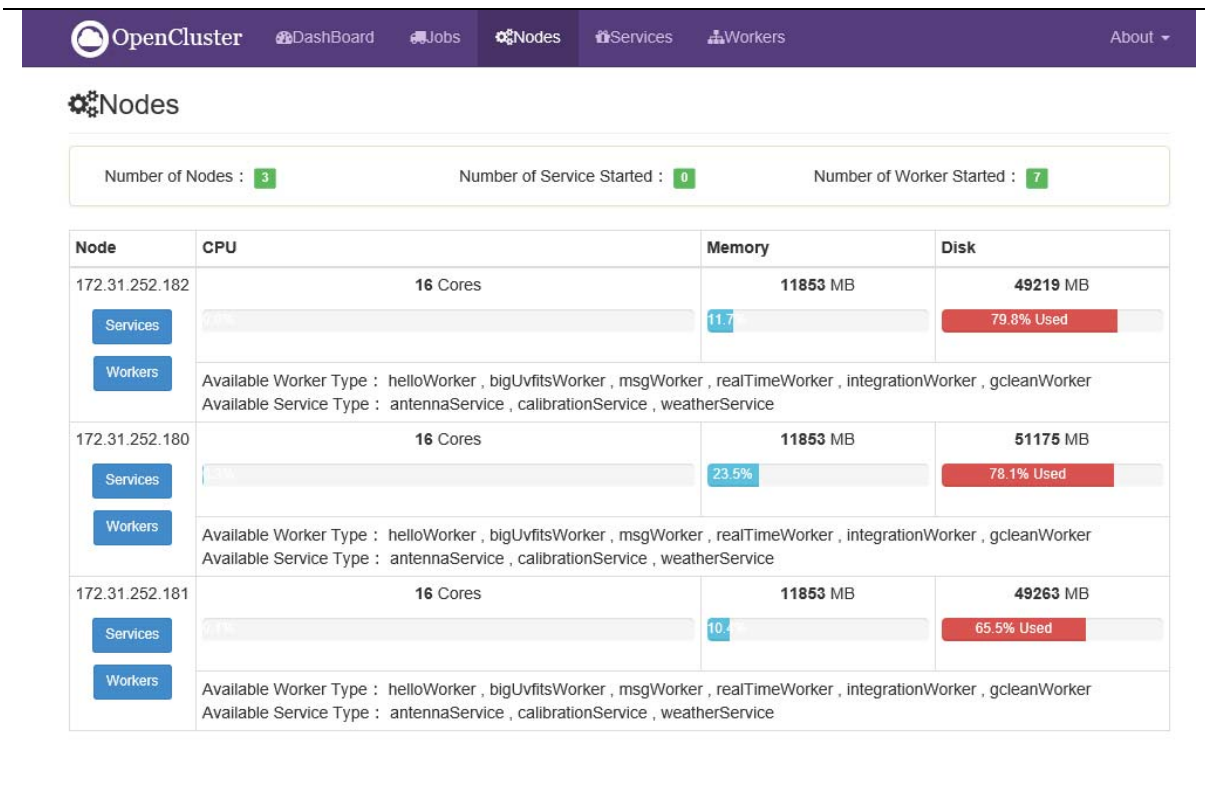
OpenCluster DashBoard Jobs Nodes Services Workers About

Nodes

Number of Nodes : 3 Number of Service Started : 0 Number of Worker Started : 7

| Node | CPU | Memory | Disk |
|---|---|---|---|
| 172.31.252.182 Services Workers | 16 Cores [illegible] | 11853 MB 11.7% | 49219 MB 79.8% Used |
| | Available Worker Type : helloWorker , bigUvfitsWorker , msgWorker , realTimeWorker , integrationWorker , gcleanWorker Available Service Type : antennaService , calibrationService , weatherService | | |
| 172.31.252.180 Services Workers | 16 Cores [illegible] | 11853 MB 23.5% | 51175 MB 78.1% Used |
| | Available Worker Type : helloWorker , bigUvfitsWorker , msgWorker , realTimeWorker , integrationWorker , gcleanWorker Available Service Type : antennaService , calibrationService , weatherService | | |
| 172.31.252.181 Services Workers | 16 Cores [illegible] | 11853 MB 10.4% | 49263 MB 65.5% Used |
| | Available Worker Type : helloWorker , bigUvfitsWorker , msgWorker , realTimeWorker , integrationWorker , gcleanWorker Available Service Type : antennaService , calibrationService , weatherService | | |